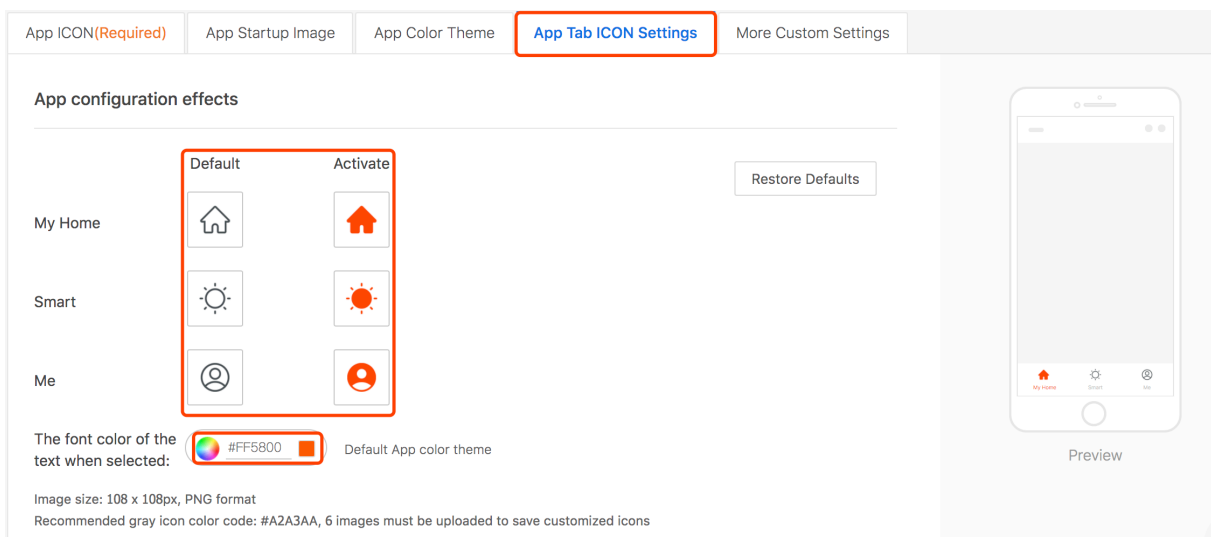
App ICON(Required) | App Startup Image | App Color Theme | App Tab ICON Settings | More Custom Settings

App configuration effects

Default Activate

Restore Defaults

My Home

Smart

Me

The font color of the text when selected: #FF5800 Default App color theme

My Home Smart Me

Preview

Image size: 108 x 108px, PNG format
Recommended gray icon color code: #A2A3AA, 6 images must be uploaded to save customized icons